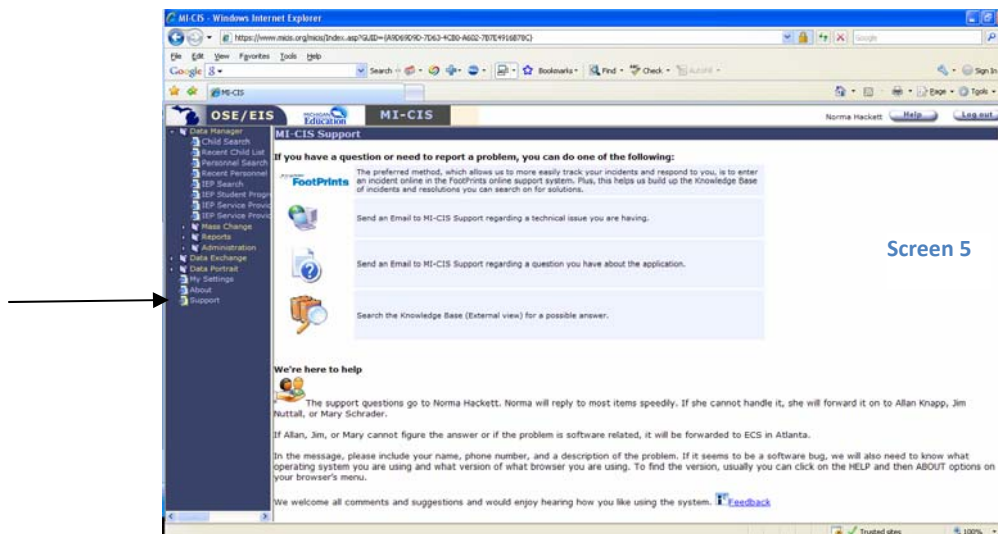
MI-CIS - Windows Internet Explorer

https://www.micis.org/micis/Index.asp?GUID={A9D69D9D-7D63-4C80-A602-7B7E4916B78C}

File Edit View Favorites Tools Help

Google

Search · Bookmarks · Find · Check · AutoFill

MI-CIS

Page · Tools ·

OSE/EIS Michigan Education MI-CIS

Norma Hackett Help Log out

Data Manager
Child Search
Recent Child List
Personnel Search
Recent Personnel
IEP Search
IEP Student Progr
IEP Service Provid
IEP Service Provid
Mass Change
Reports
Administration
Data Exchange
Data Portrait
My Settings
About
Support

MI-CIS Support

If you have a question or need to report a problem, you can do one of the following:

FootPrints

The preferred method, which allows us to more easily track your incidents and respond to you, is to enter an incident online in the FootPrints online support system. Plus, this helps us build up the Knowledge Base of incidents and resolutions you can search on for solutions.

Send an Email to MI-CIS Support regarding a technical issue you are having.

Send an Email to MI-CIS Support regarding a question you have about the application.

Search the Knowledge Base (External view) for a possible answer.

Screen 5

We're here to help

The support questions go to Norma Hackett. Norma will reply to most items speedily. If she cannot handle it, she will forward it on to Allan Knapp, Jim Nuttall, or Mary Schrader.

If Allan, Jim, or Mary cannot figure the answer or if the problem is software related, it will be forwarded to ECS in Atlanta.

In the message, please include your name, phone number, and a description of the problem. If it seems to be a software bug, we will also need to know what operating system you are using and what version of what browser you are using. To find the version, usually you can click on the HELP and then ABOUT options on your browser's menu.

We welcome all comments and suggestions and would enjoy hearing how you like using the system. Feedback

Trusted sites 100%